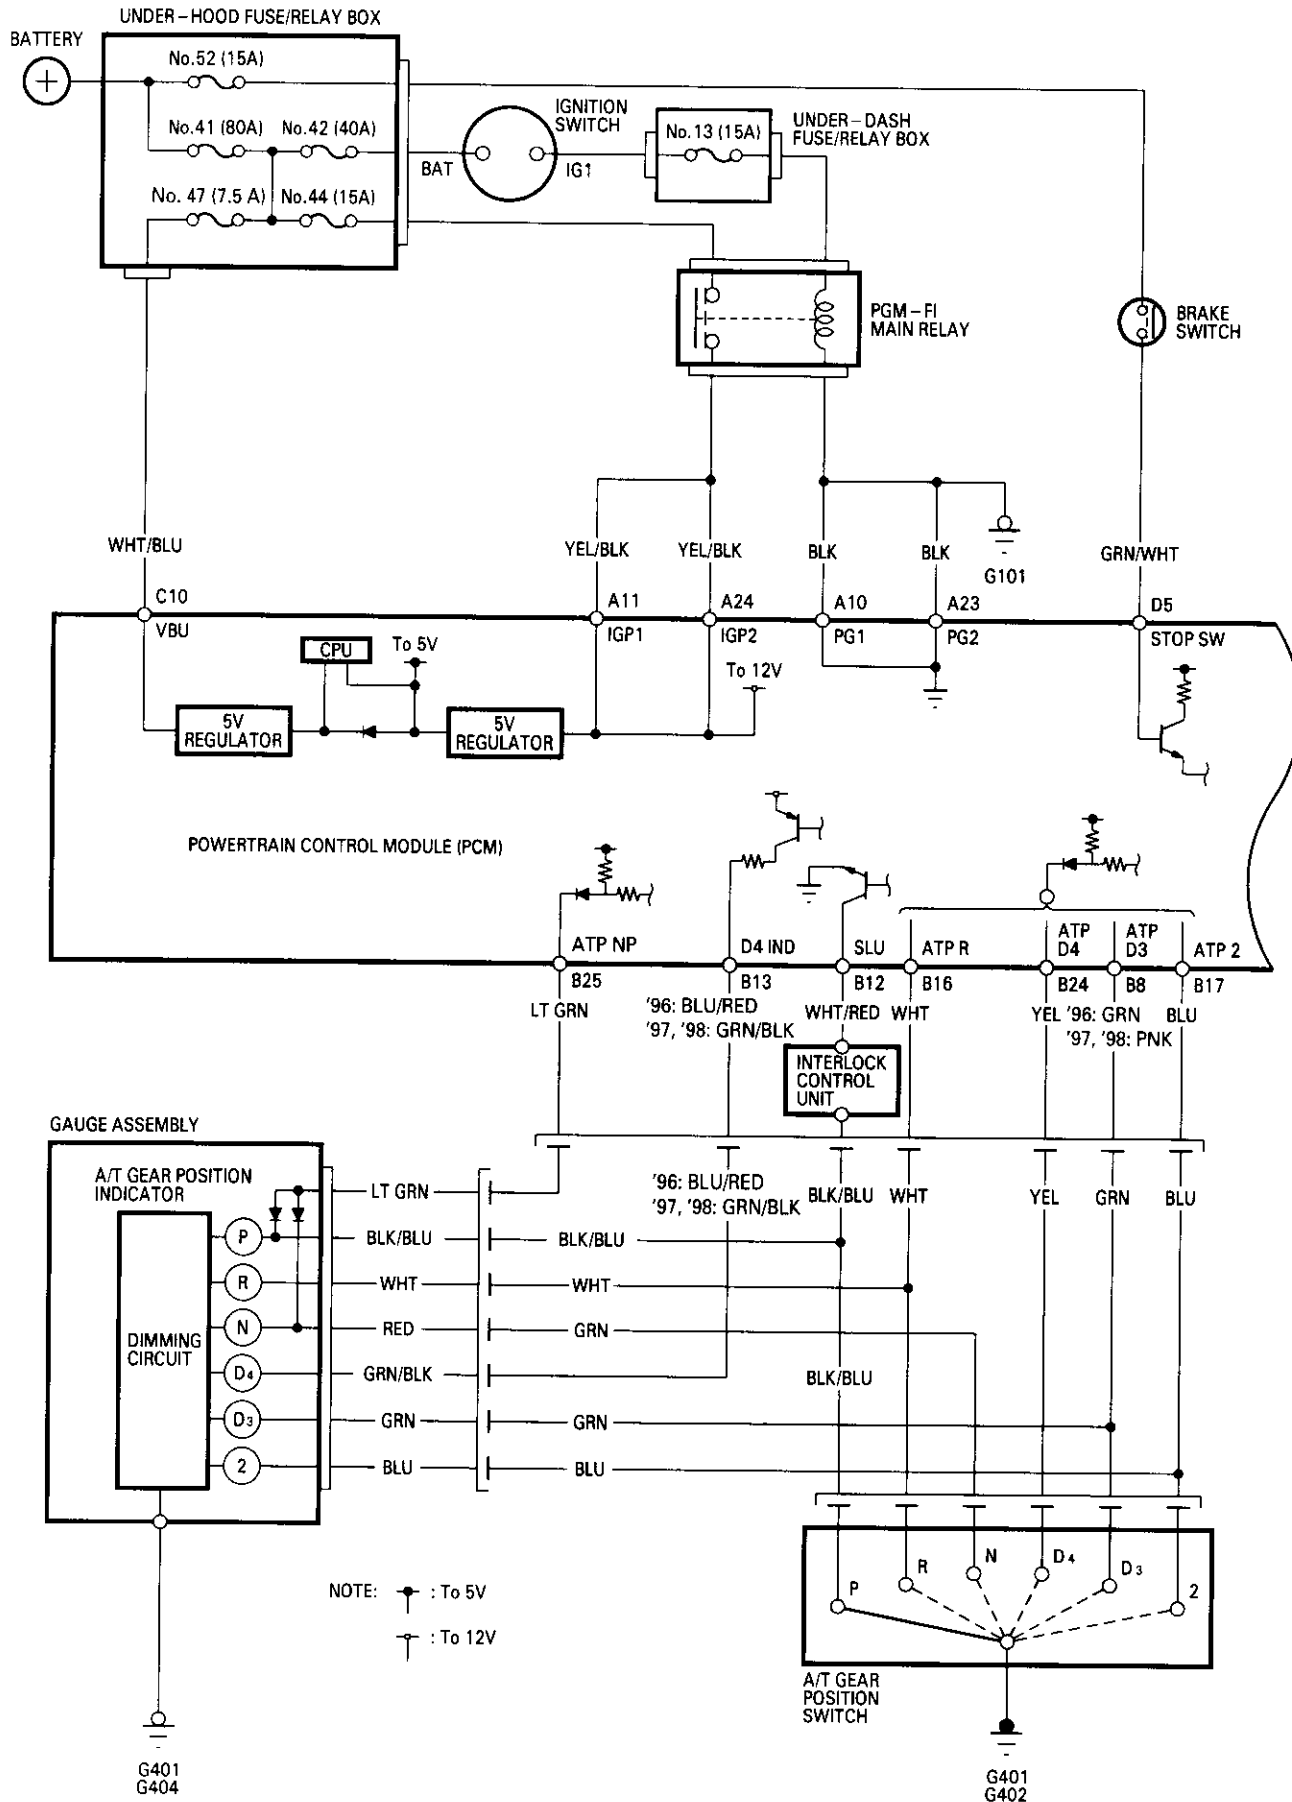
UNDER – HOOD FUSE/RELAY BOX

BATTERY

No.52 (15A)

No.41 (80A) No.42 (40A)

No. 47 (7.5 A) No.44 (15A)

IGNITION SWITCH

BAT IG1

No. 13 (15A)

UNDER – DASH FUSE/RELAY BOX

PGM – FI MAIN RELAY

BRAKE SWITCH

WHT/BLU

YEL/BLK YEL/BLK BLK BLK

G101

GRN/WHT

C10 VBU

A11 IGP1

A24 IGP2

A10 PG1

A23 PG2

D5 STOP SW

CPU

To 5V

To 12V

5V REGULATOR

5V REGULATOR

POWERTRAIN CONTROL MODULE (PCM)

ATP NP B25

D4 IND B13

SLU B12

ATP R B16

ATP D4 B24

ATP D3 B8

ATP 2 B17

LT GRN

'96: BLU/RED
'97, '98: GRN/BLK

WHT/RED

WHT

YEL '96: GRN
'97, '98: PNK

BLU

INTERLOCK CONTROL UNIT

GAUGE ASSEMBLY

A/T GEAR POSITION INDICATOR

DIMMING CIRCUIT

P R N D4 D3 2

LT GRN

BLK/BLU

WHT

RED

GRN/BLK

GRN

BLU

'96: BLU/RED
'97, '98: GRN/BLK

BLK/BLU WHT YEL GRN BLU

BLK/BLU

WHT

GRN

GRN

BLU

BLK/BLU

P R N D4 D3 2

NOTE: : To 5V

: To 12V

A/T GEAR POSITION SWITCH

G401
G404

G401
G402